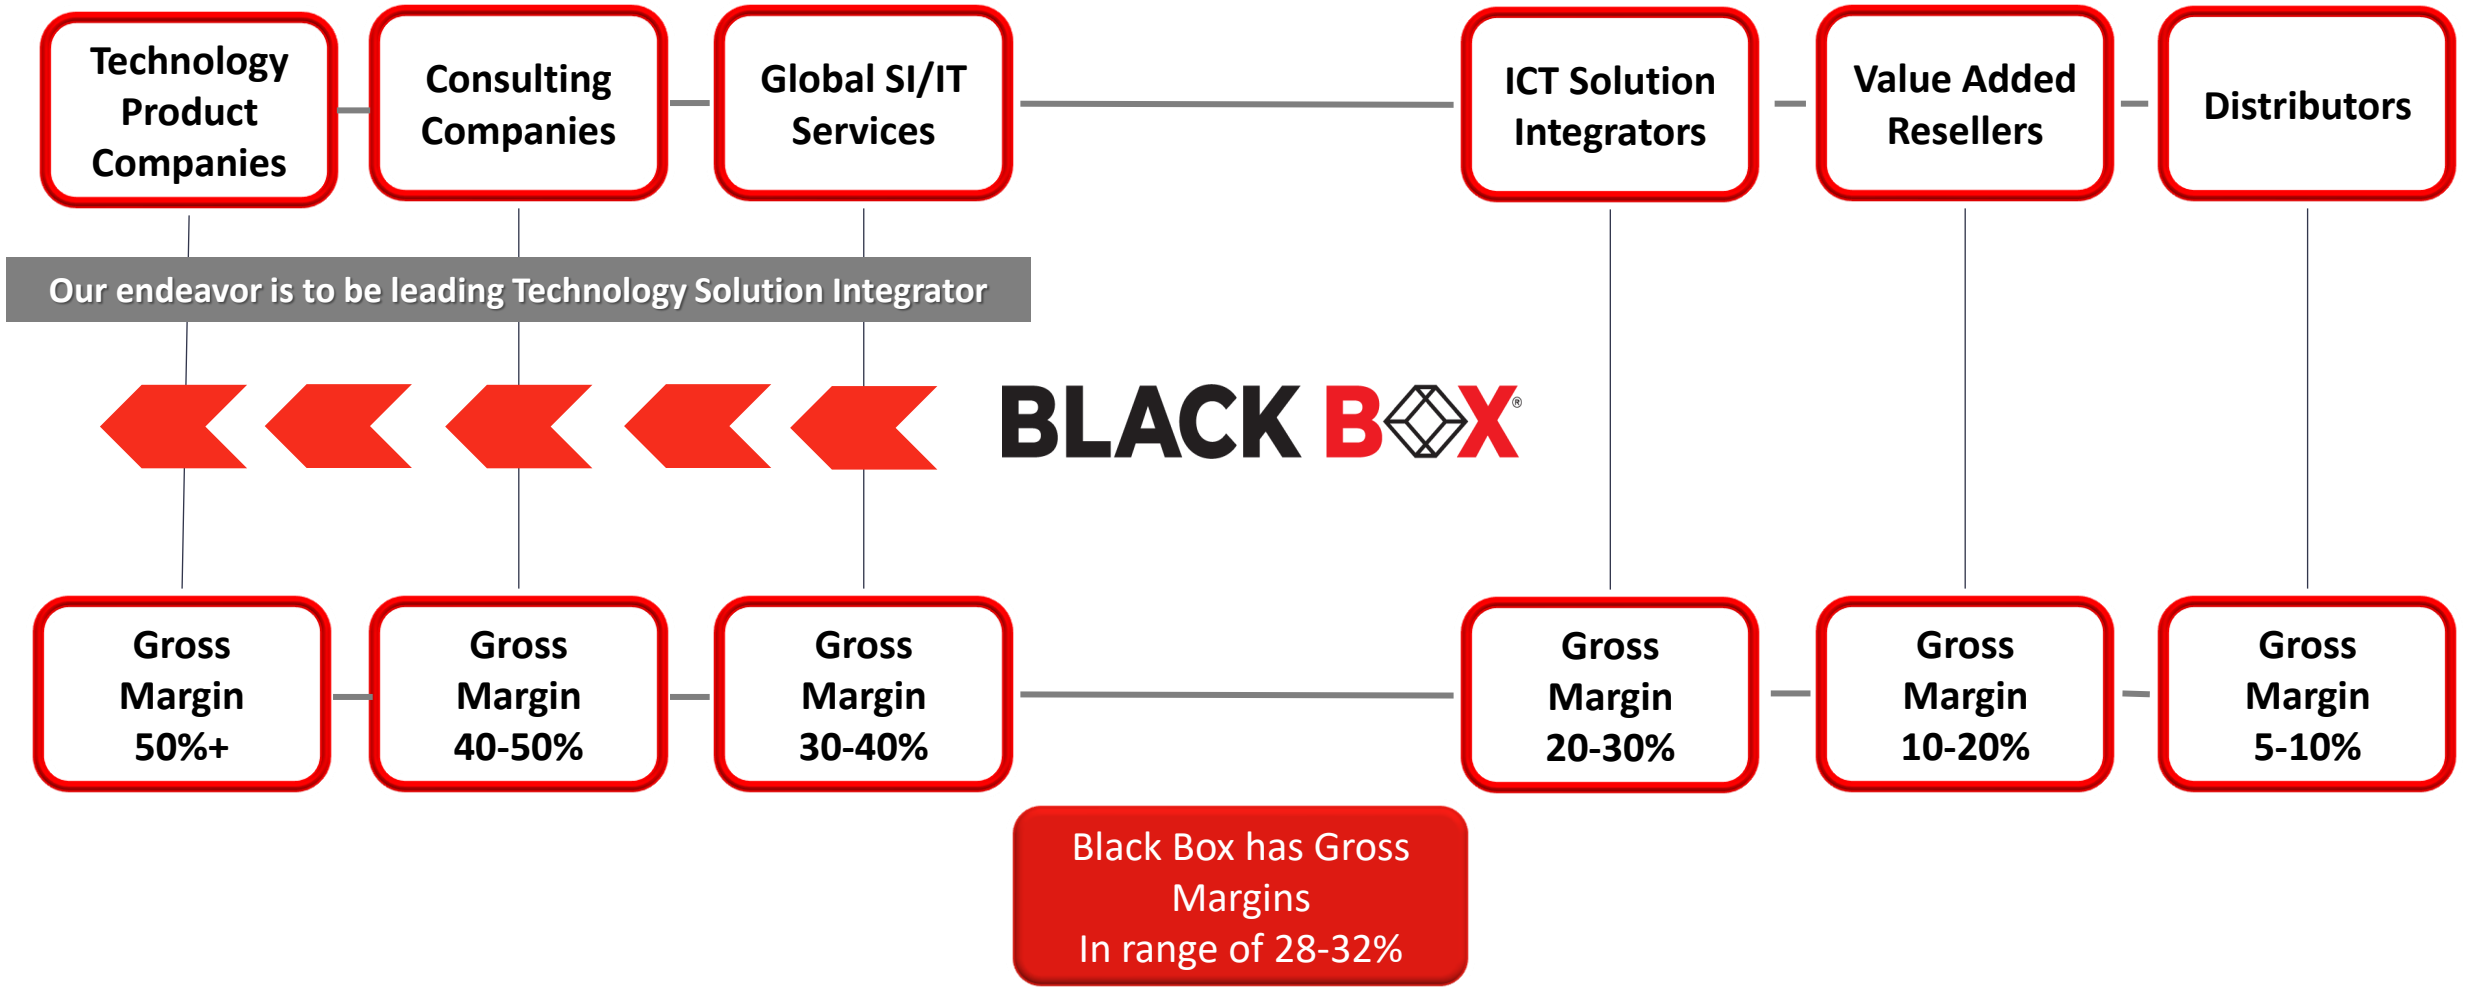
Technology Product Companies

Consulting Companies

Global SI/IT Services

ICT Solution Integrators

Value Added Resellers

Distributors

Our endeavor is to be leading Technology Solution Integrator

BLACK BOX

Gross Margin 50%+

Gross Margin 40-50%

Gross Margin 30-40%

Gross Margin 20-30%

Gross Margin 10-20%

Gross Margin 5-10%

Black Box has Gross Margins
In range of 28-32%